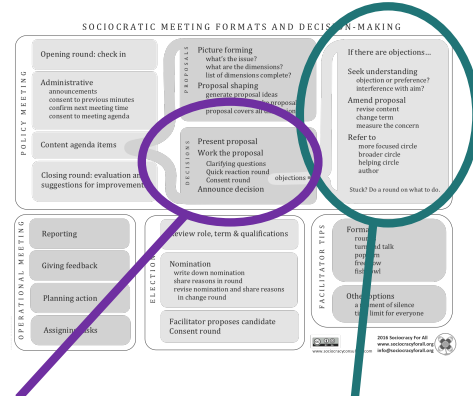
SOCIOCRATIC MEETING FORMATS AND DECISI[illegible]N-MAKING

POLICY MEETING

Opening round: check in

Administrative
announcements
consent to previous minutes
confirm next meeting time
consent to meeting agenda

Content agenda items

Closing round: evaluation and suggestions for improvement

PROPOSALS

Picture forming
what's the issue?
what are the dimensions?
list of dimensions complete?

Proposal shaping
generate proposal ideas
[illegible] proposal
proposal covers all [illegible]

DECISIONS

Present proposal
Work the proposal
Clarifying questions
Quick reaction round
Consent round
objections
Announce decision

If there are objections...

Seek understanding
objection or preference?
interference with aim?

Amend proposal
revise content
change term
measure the concern

Refer to
more focused circle
broader circle
helping circle
author

Stuck? Do a round on what to do.

OPERATIONAL MEETING

Reporting

Giving feedback

Planning action

Assigning tasks

ELECTIONS

Review role, term & qualifications

Nomination
write down nomination
share reasons in round
revise nomination and share reasons in change round

Facilitator proposes candidate
Consent round

FACILITATOR TIPS

Forma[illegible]
roun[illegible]
turn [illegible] talk
pop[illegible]
free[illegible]
fish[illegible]

Other options
a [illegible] of silence
ti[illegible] limit for everyone

www.sociocracyforall.org

2016 Sociocracy For All
www.sociocracyforall.org
info@sociocracyforall.org